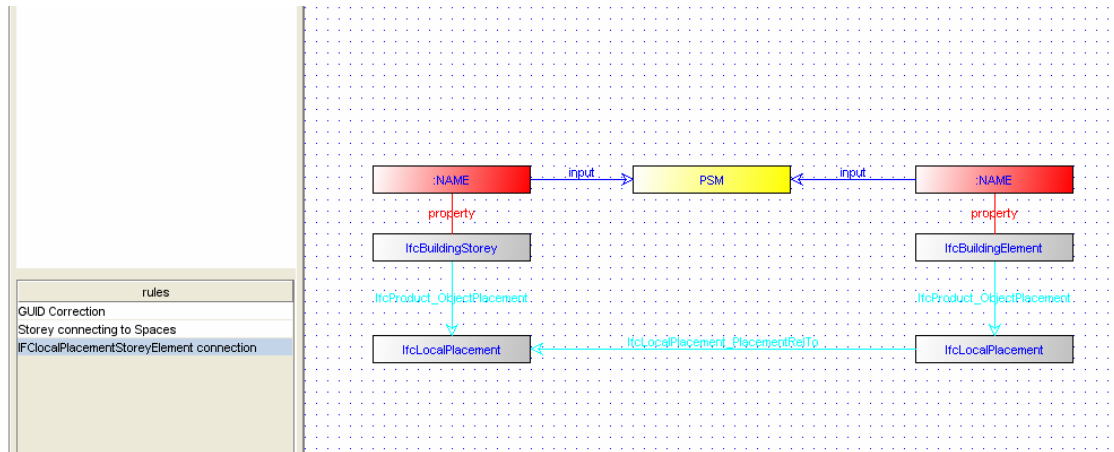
rules
GUID Correction
Storey connecting to Spaces
IFClocalPlacementStoreyElement connection

:NAME
input
PSM
input
:NAME
property
property
IfcBuildingStorey
IfcBuildingElement
IfcProduct_ObjectPlacement
IfcProduct_ObjectPlacement
IfcLocalPlacement
IfcLocalPlacement_PlacementRelTo
IfcLocalPlacement